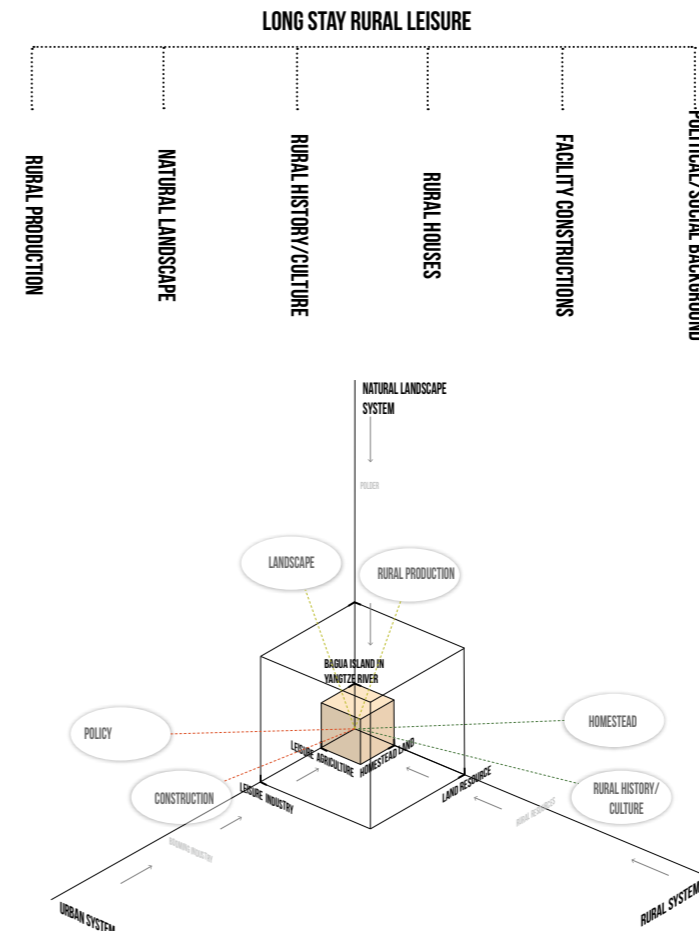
LONG STAY RURAL LEISURE

RURAL PRODUCTION

NATURAL LANDSCAPE

RURAL HISTORY/CULTURE

RURAL HOUSES

FACILITY CONSTRUCTIONS

POLITICAL/SOCIAL BACKGROUND

NATURAL LANDSCAPE SYSTEM

POLDER

LANDSCAPE

RURAL PRODUCTION

BAGUA ISLAND IN YANGTZE RIVER

POLICY

HOMESTEAD

LEISURE AGRICULTURE

HOMESTEAD LAND

CONSTRUCTION

LEISURE INDUSTRY

LAND RESOURCE

RURAL HISTORY/ CULTURE

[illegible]

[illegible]

URBAN SYSTEM

RURAL SYSTEM